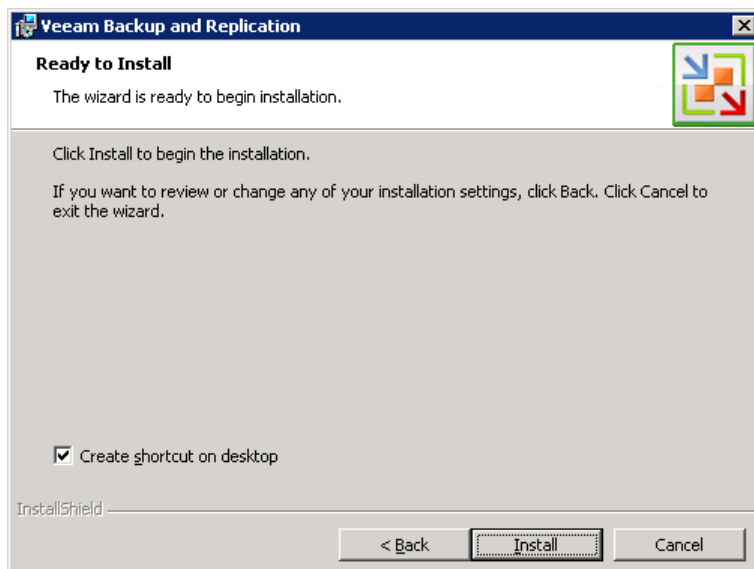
Veeam Backup and Replication

Ready to Install

The wizard is ready to begin installation.

Click Install to begin the installation.

If you want to review or change any of your installation settings, click Back. Click Cancel to exit the wizard.

Create shortcut on desktop

InstallShield

< Back

Install

Cancel